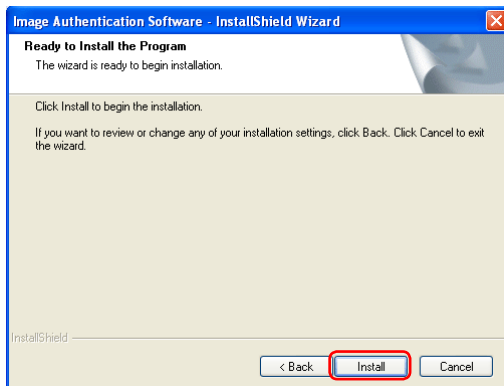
Image Authentication Software - InstallShield Wizard

Ready to Install the Program

The wizard is ready to begin installation.

Click Install to begin the installation.

If you want to review or change any of your installation settings, click Back. Click Cancel to exit the wizard.

InstallShield

< Back

Install

Cancel